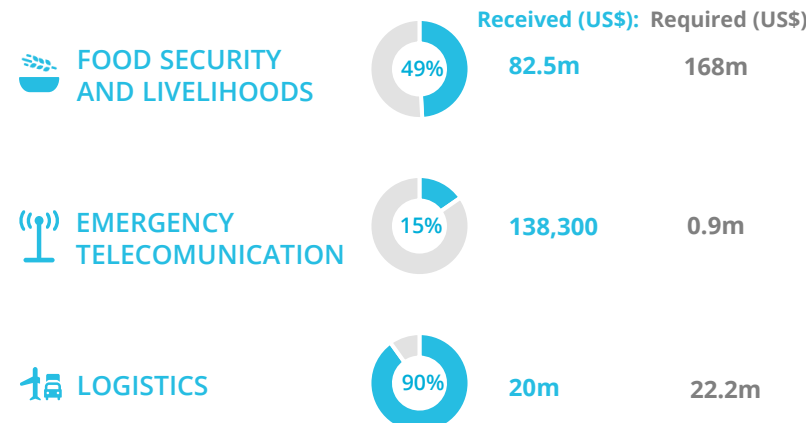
Received (US$): Required (US$)

| | | Received (US$): | Required (US$) |
|---|---|---|---|
| FOOD SECURITY AND LIVELIHOODS | 49% | 82.5m | 168m |
| EMERGENCY TELECOMUNICATION | 15% | 138,300 | 0.9m |
| LOGISTICS | 90% | 20m | 22.2m |